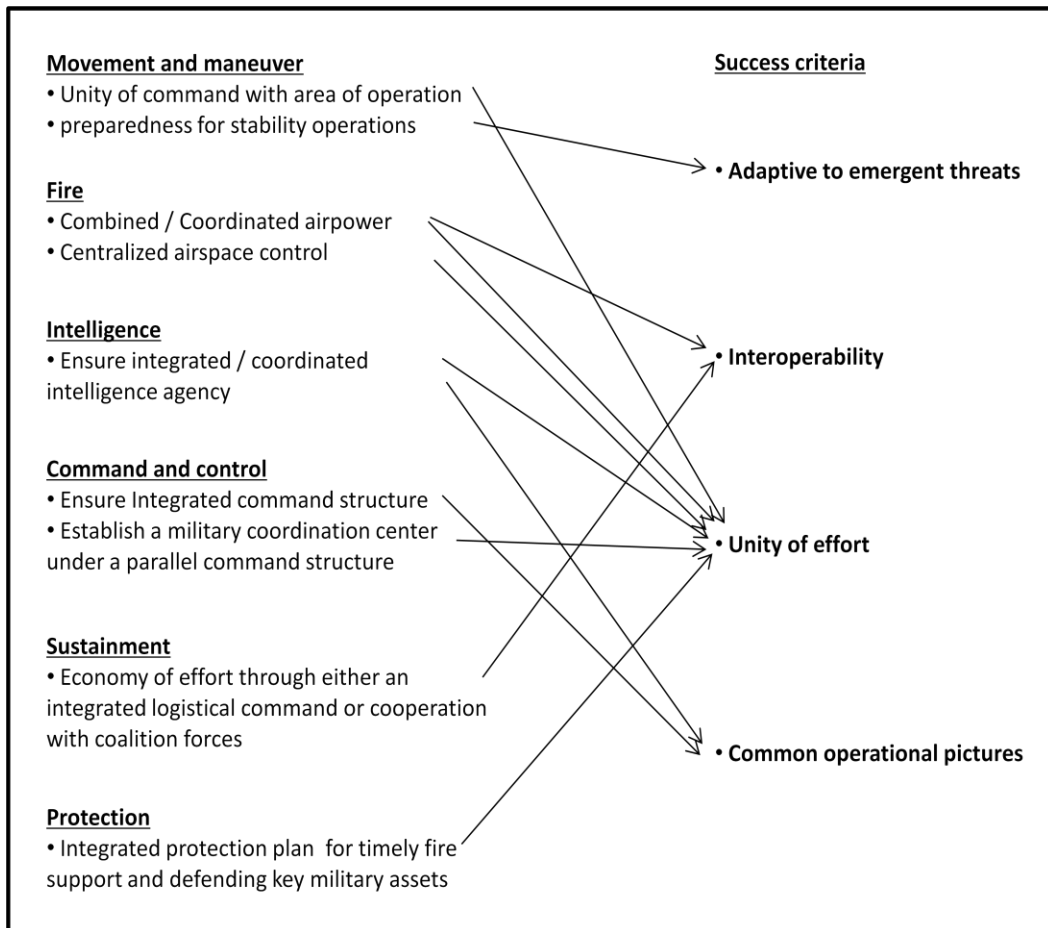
Movement and maneuver
• Unity of command with area of operation
• preparedness for stability operations

Fire
• Combined / Coordinated airpower
• Centralized airspace control

Intelligence
• Ensure integrated / coordinated intelligence agency

Command and control
• Ensure Integrated command structure
• Establish a military coordination center under a parallel command structure

Sustainment
• Economy of effort through either an integrated logistical command or cooperation with coalition forces

Protection
• Integrated protection plan for timely fire support and defending key military assets

Success criteria

• Adaptive to emergent threats

• Interoperability

• Unity of effort

• Common operational pictures